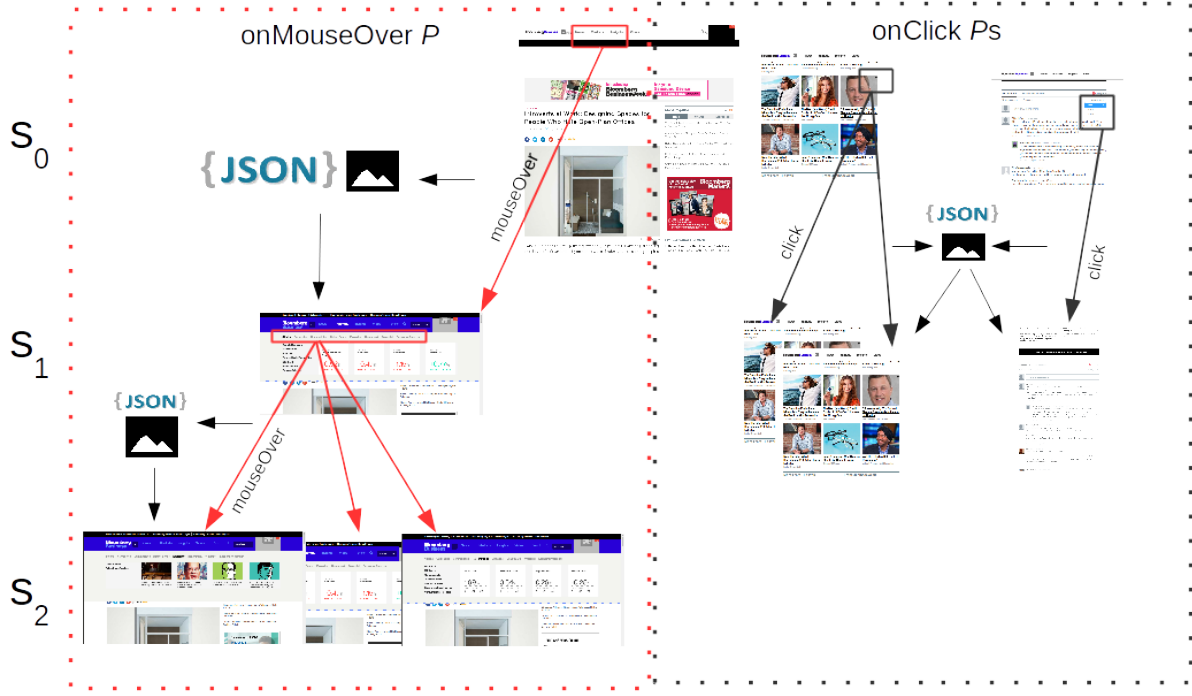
onMouseOver $P$

onClick $Ps$

$S_0$

$S_1$

$S_2$

{JSON}

mouseOver

{JSON}

mouseOver

Bloomberg Businessweek

The Invention of Work: Designing Spaces for People Who Hate Open-Plan Offices

click

{JSON}

click